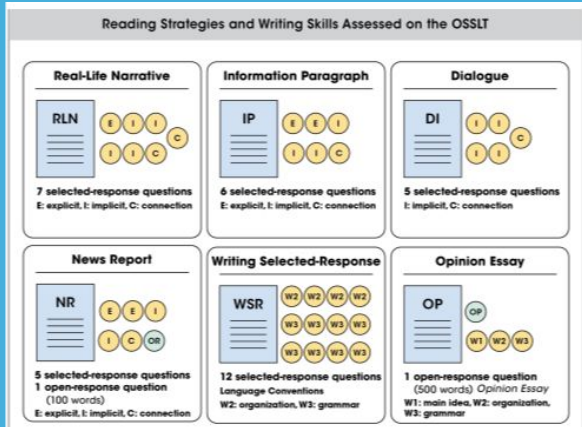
Reading Strategies and Writing Skills Assessed on the OSSLT

Real-Life Narrative

RLN

E I I C I I C

7 selected-response questions
E: explicit, I: implicit, C: connection

Information Paragraph

IP

E E I I I C

6 selected-response questions
E: explicit, I: implicit, C: connection

Dialogue

DI

I I C I I

5 selected-response questions
I: implicit, C: connection

News Report

NR

E E I I C OR

5 selected-response questions
1 open-response question
(100 words)
E: explicit, I: implicit, C: connection

Writing Selected-Response

WSR

W2 W2 W2 W2 W3 W3 W3 W3 W3 W3 W3 W3

12 selected-response questions
Language Conventions
W2: organization, W3: grammar

Opinion Essay

OP

OP W1 W2 W3

1 open-response question
(500 words) Opinion Essay
W1: main idea, W2: organization, W3: grammar